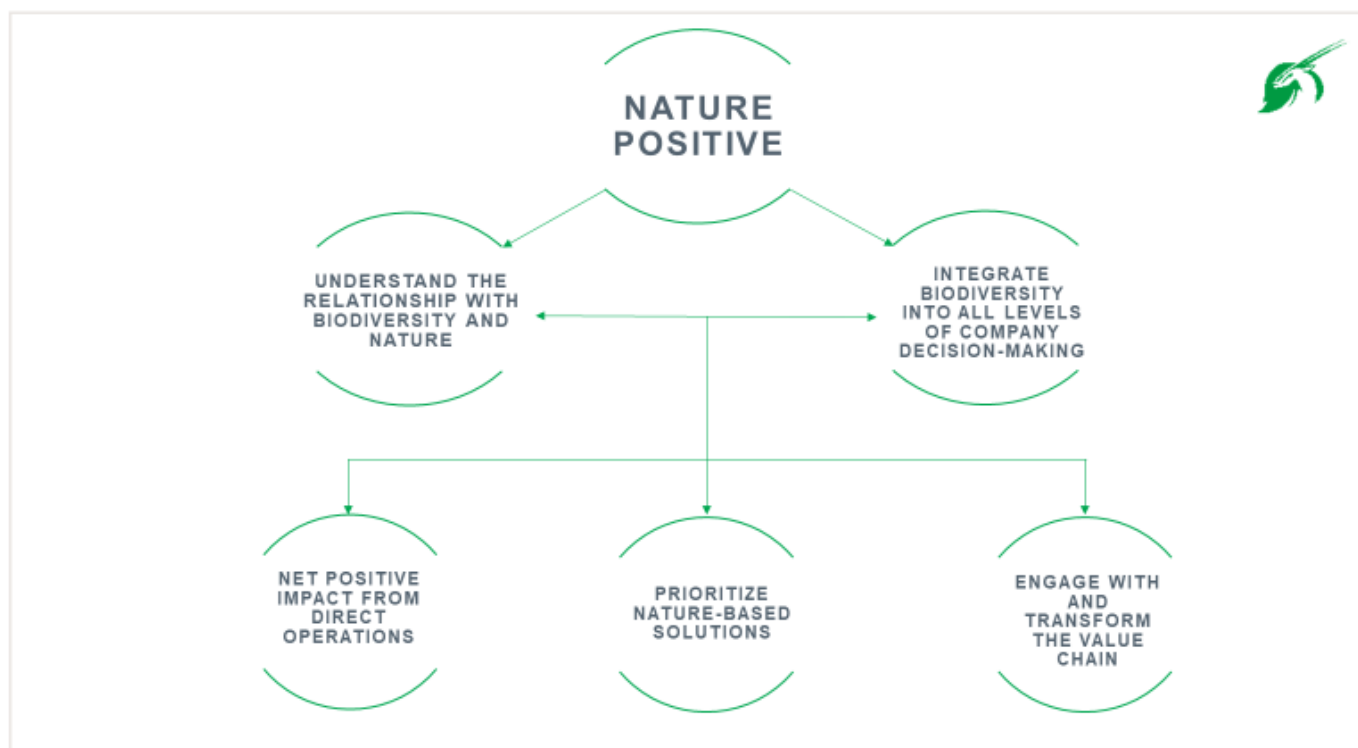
NATURE POSITIVE

UNDERSTAND THE RELATIONSHIP WITH BIODIVERSITY AND NATURE

INTEGRATE BIODIVERSITY INTO ALL LEVELS OF COMPANY DECISION-MAKING

NET POSITIVE IMPACT FROM DIRECT OPERATIONS

PRIORITIZE NATURE-BASED SOLUTIONS

ENGAGE WITH AND TRANSFORM THE VALUE CHAIN